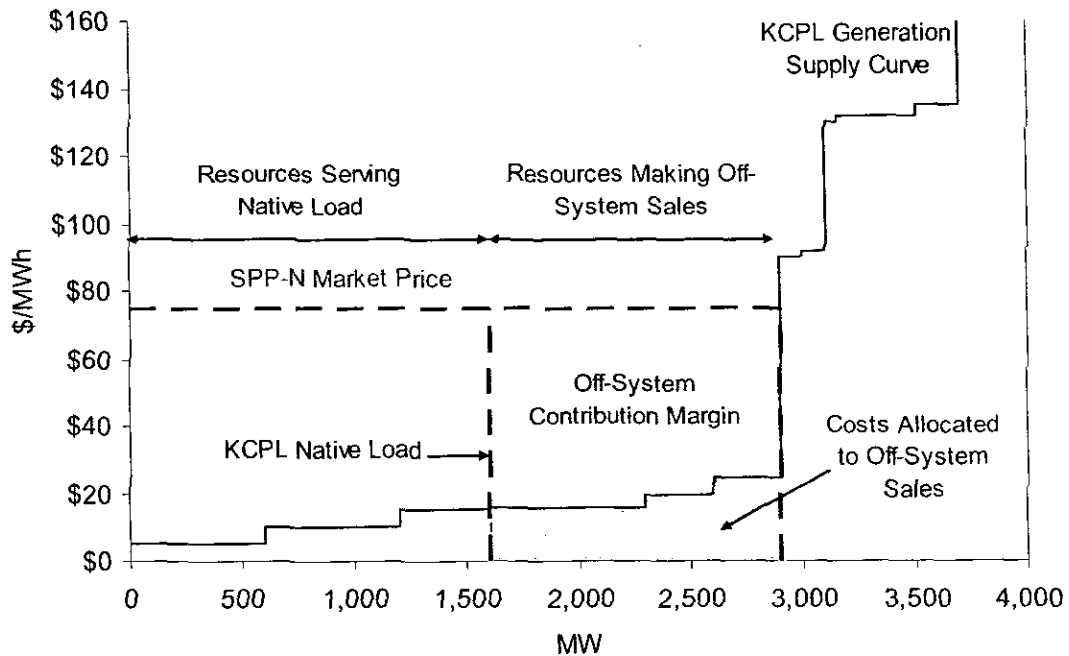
$160
$140
$120
$100
$80
$60
$40
$20
$0

$/MWh

KCPL Generation Supply Curve

Resources Serving Native Load

Resources Making Off-System Sales

SPP-N Market Price

Off-System Contribution Margin

KCPL Native Load

Costs Allocated to Off-System Sales

0
500
1,000
1,500
2,000
2,500
3,000
3,500
4,000

MW